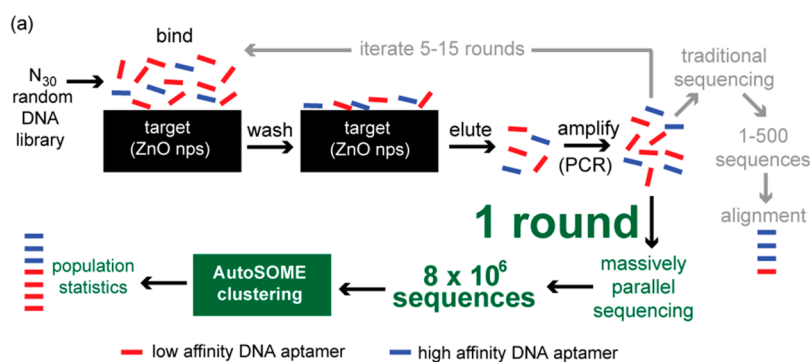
(a)

bind

iterate 5-15 rounds

$N_{30}$ random DNA library

target (ZnO nps)

wash

target (ZnO nps)

elute

amplify (PCR)

traditional sequencing

1-500 sequences

alignment

1 round

massively parallel sequencing

$8 \times 10^6$ sequences

AutoSOME clustering

population statistics

low affinity DNA aptamer

high affinity DNA aptamer